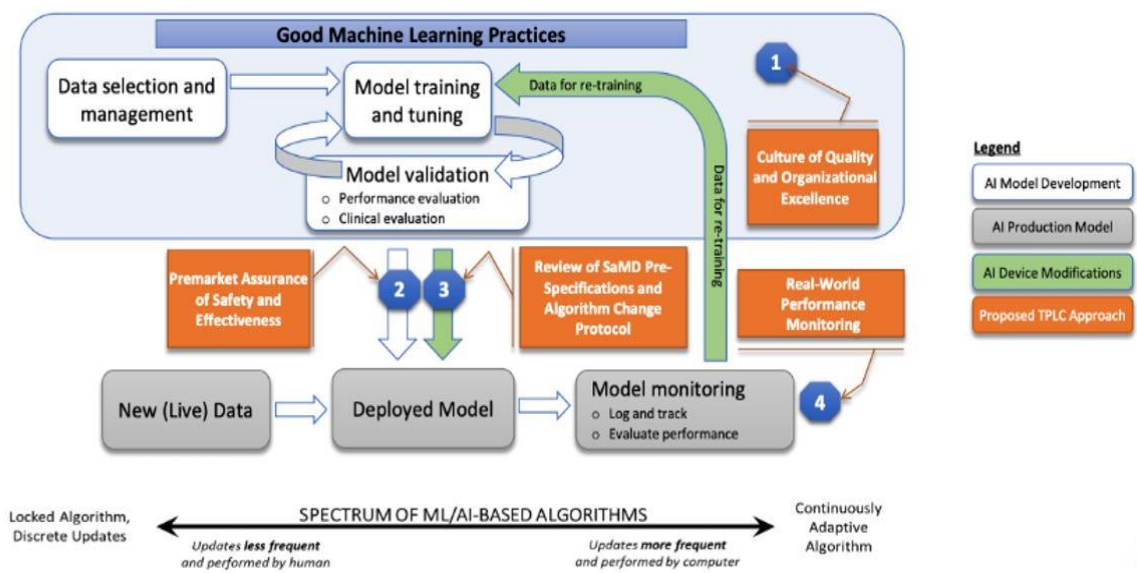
Good Machine Learning Practices

Data selection and management

Model training and tuning

Data for re-training

1

Model validation
○ Performance evaluation
○ Clinical evaluation

Data for re-training

Culture of Quality and Organizational Excellence

Legend
AI Model Development
AI Production Model
AI Device Modifications
Proposed TPLC Approach

Premarket Assurance of Safety and Effectiveness

2

3

Review of SaMD Pre-Specifications and Algorithm Change Protocol

Real-World Performance Monitoring

New (Live) Data

Deployed Model

Model monitoring
○ Log and track
○ Evaluate performance

4

Locked Algorithm, Discrete Updates

SPECTRUM OF ML/AI-BASED ALGORITHMS

Continuously Adaptive Algorithm

Updates **less frequent** and performed by human

Updates **more frequent** and performed by computer